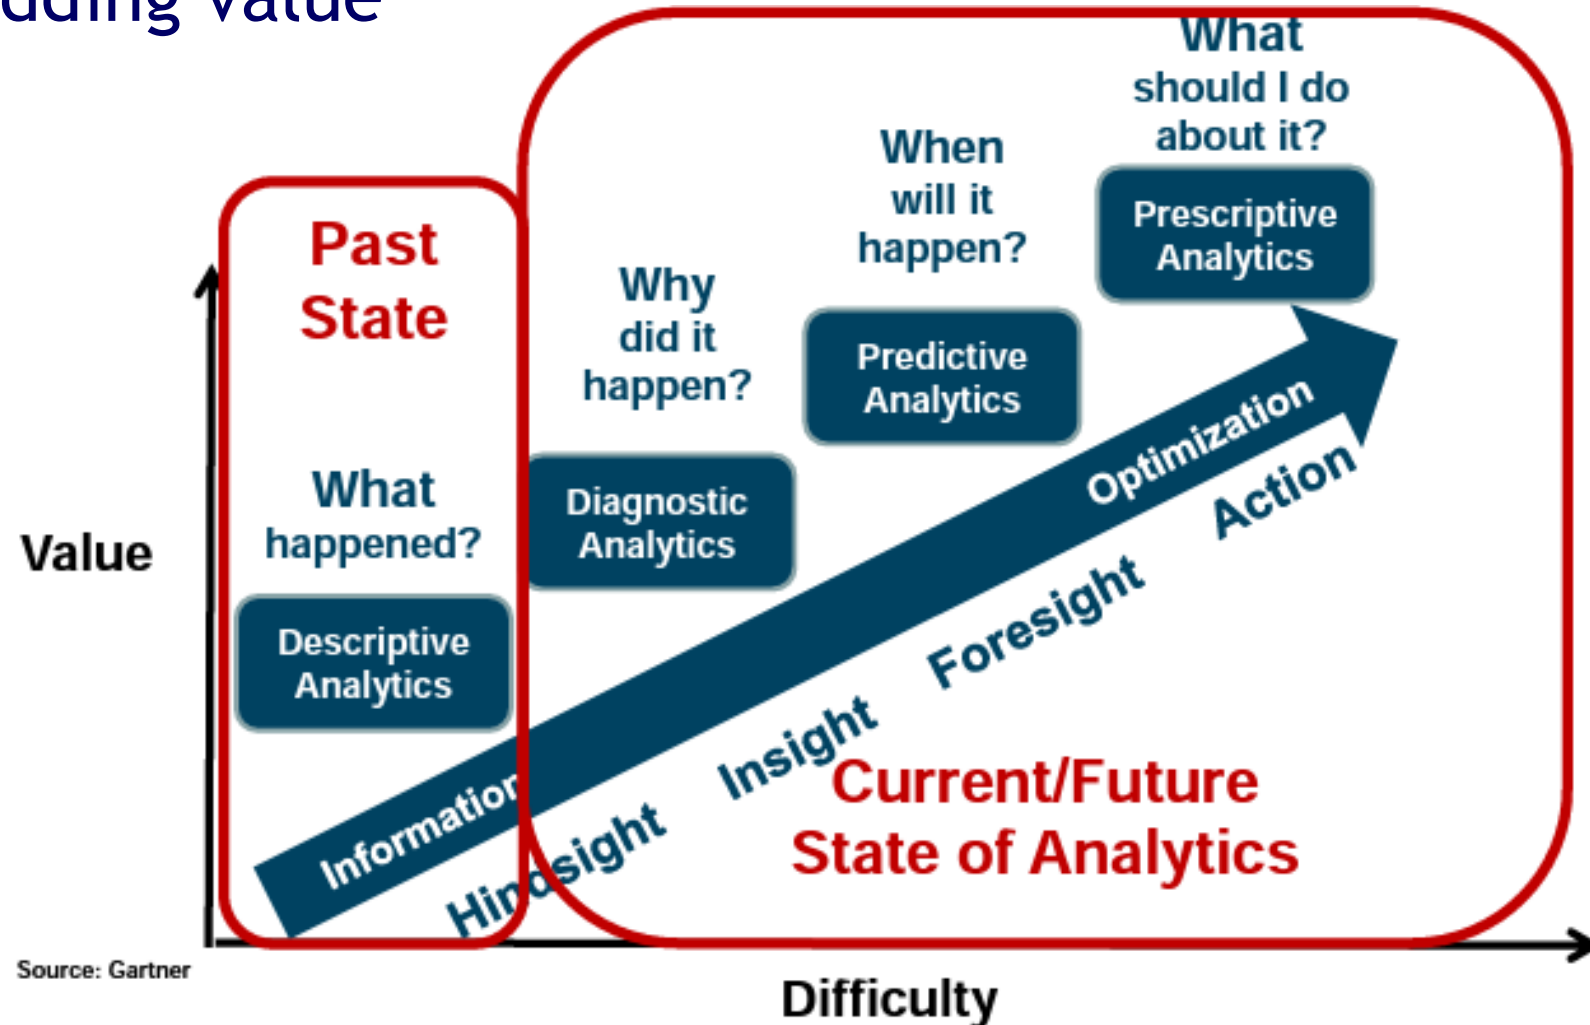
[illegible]ding Value

Past State

What happened?

Descriptive Analytics

Why did it happen?

Diagnostic Analytics

When will it happen?

Predictive Analytics

What should I do about it?

Prescriptive Analytics

Value

Information

Optimization

Hindsight

Insight

Foresight

Action

Current/Future State of Analytics

Source: Gartner

Difficulty